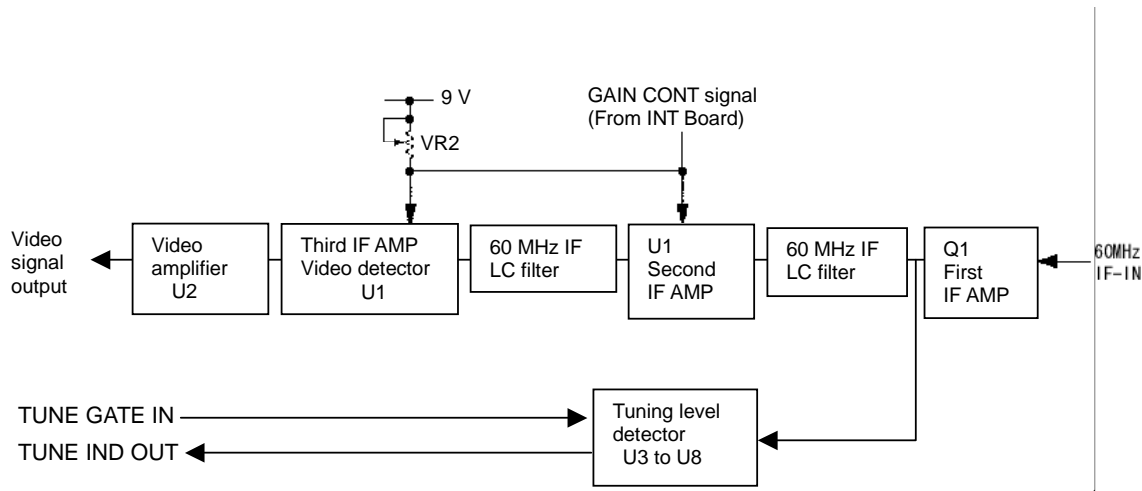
9 V

GAIN CONT signal
(From INT Board)

VR2

Video signal output

Video amplifier
U2

Third IF AMP
Video detector
U1

60 MHz IF
LC filter

U1
Second
IF AMP

60 MHz IF
LC filter

Q1
First
IF AMP

60MHz
IF-IN

TUNE GATE IN

TUNE IND OUT

Tuning level detector
U3 to U8